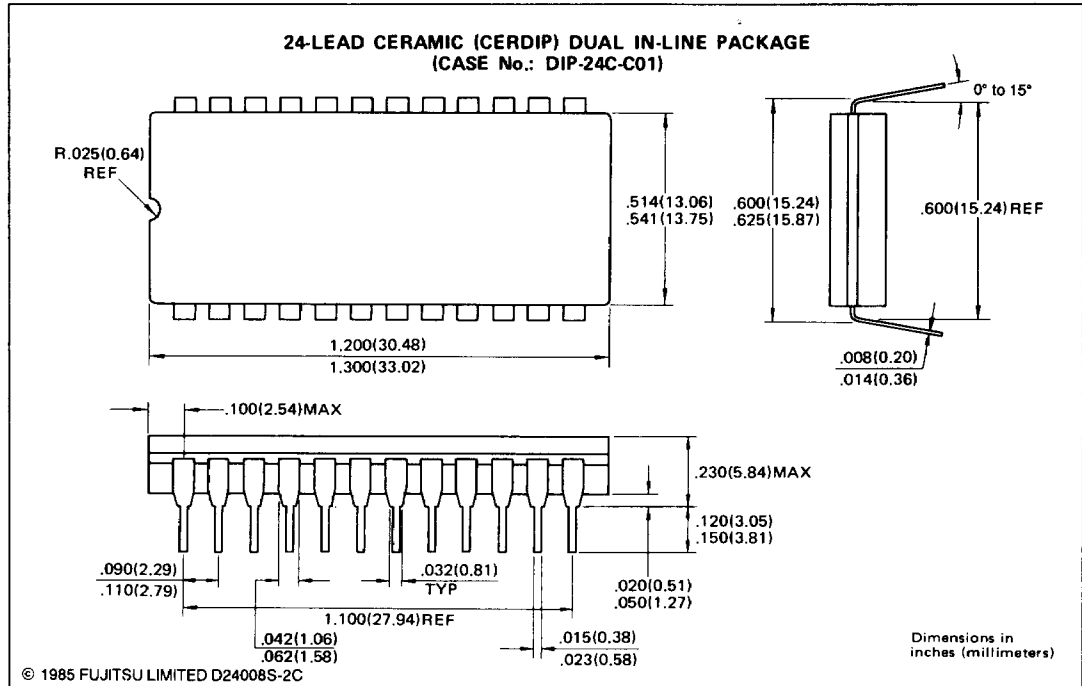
24-LEAD CERAMIC (CERDIP) DUAL IN-LINE PACKAGE
(CASE No.: DIP-24C-C01)

R.025(0.64) REF

.514(13.06)
.541(13.75)

.600(15.24)
.625(15.87)

0° to 15°

.600(15.24) REF

1.200(30.48)
1.300(33.02)

.008(0.20)
.014(0.36)

.100(2.54)MAX

.230(5.84)MAX

.120(3.05)
.150(3.81)

.090(2.29)
.110(2.79)

.032(0.81)
TYP

.020(0.51)
.050(1.27)

1.100(27.94)REF

.042(1.06)
.062(1.58)

.015(0.38)
.023(0.58)

Dimensions in inches (millimeters)

© 1985 FUJITSU LIMITED D24008S-2C